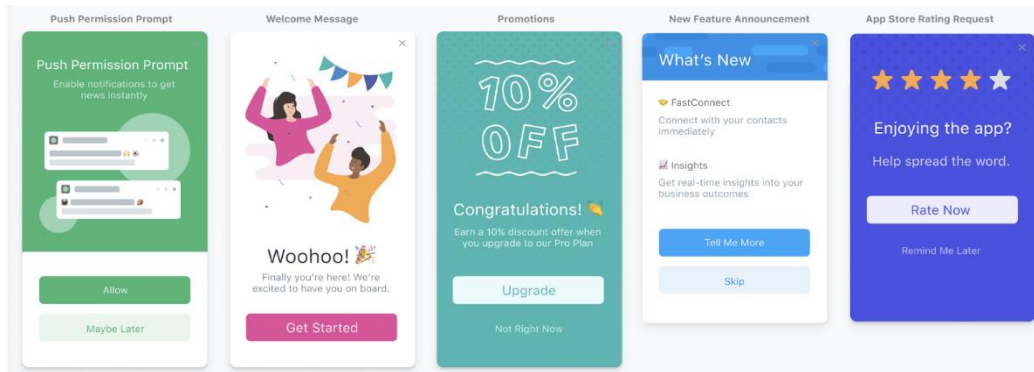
Push Permission Prompt

Push Permission Prompt

Enable notifications to get news instantly

Allow

Maybe Later

Welcome Message

×

Woohoo! 🎉

Finally you're here! We're excited to have you on board.

Get Started

Promotions

10% OFF

Congratulations! 👏

Earn a 10% discount offer when you upgrade to our Pro Plan

Upgrade

Not Right Now

New Feature Announcement

What's New

×

FastConnect

Connect with your contacts immediately

Insights

Get real-time insights into your business outcomes

Tell Me More

Skip

App Store Rating Request

×

Enjoying the app?

Help spread the word.

Rate Now

Remind Me Later